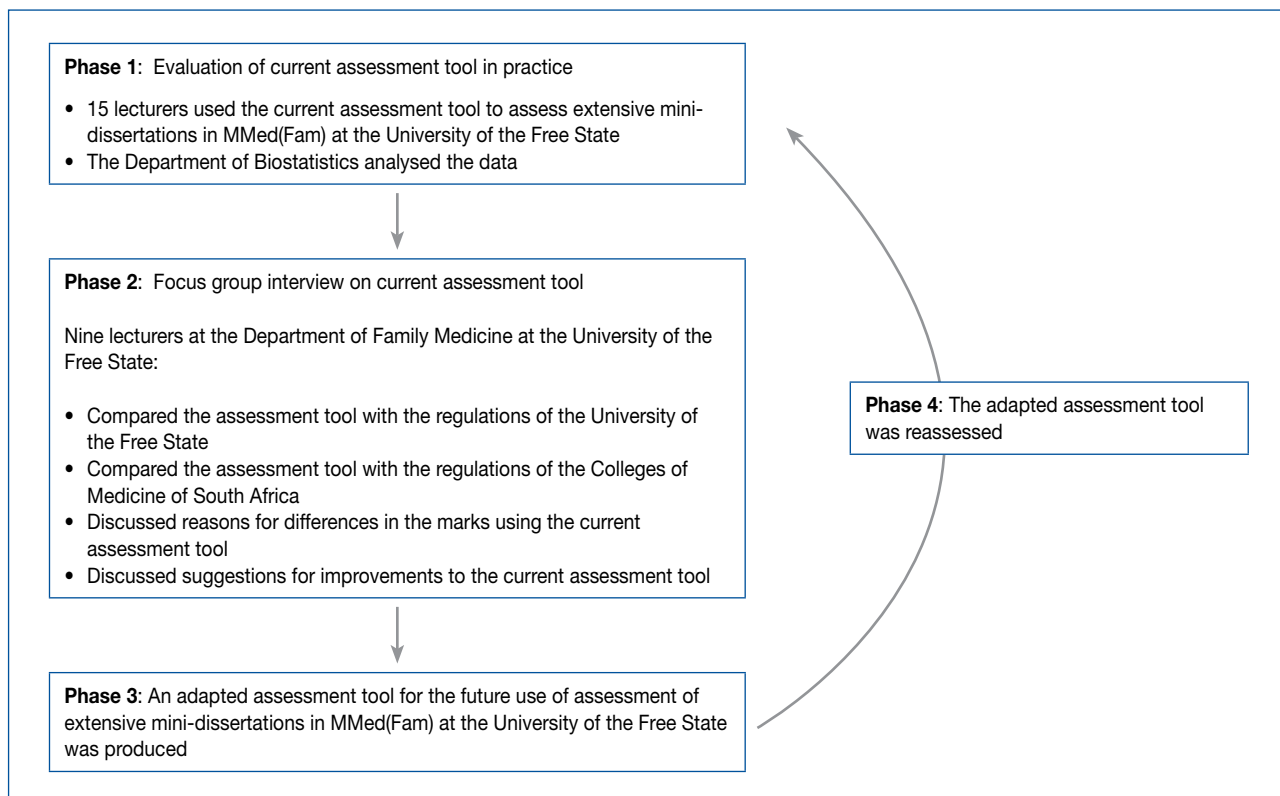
**Phase 1**: Evaluation of current assessment tool in practice

- 15 lecturers used the current assessment tool to assess extensive mini-dissertations in MMed(Fam) at the University of the Free State
- The Department of Biostatistics analysed the data

**Phase 2**: Focus group interview on current assessment tool

Nine lecturers at the Department of Family Medicine at the University of the Free State:

- Compared the assessment tool with the regulations of the University of the Free State
- Compared the assessment tool with the regulations of the Colleges of Medicine of South Africa
- Discussed reasons for differences in the marks using the current assessment tool
- Discussed suggestions for improvements to the current assessment tool

**Phase 3**: An adapted assessment tool for the future use of assessment of extensive mini-dissertations in MMed(Fam) at the University of the Free State was produced

**Phase 4**: The adapted assessment tool was reassessed